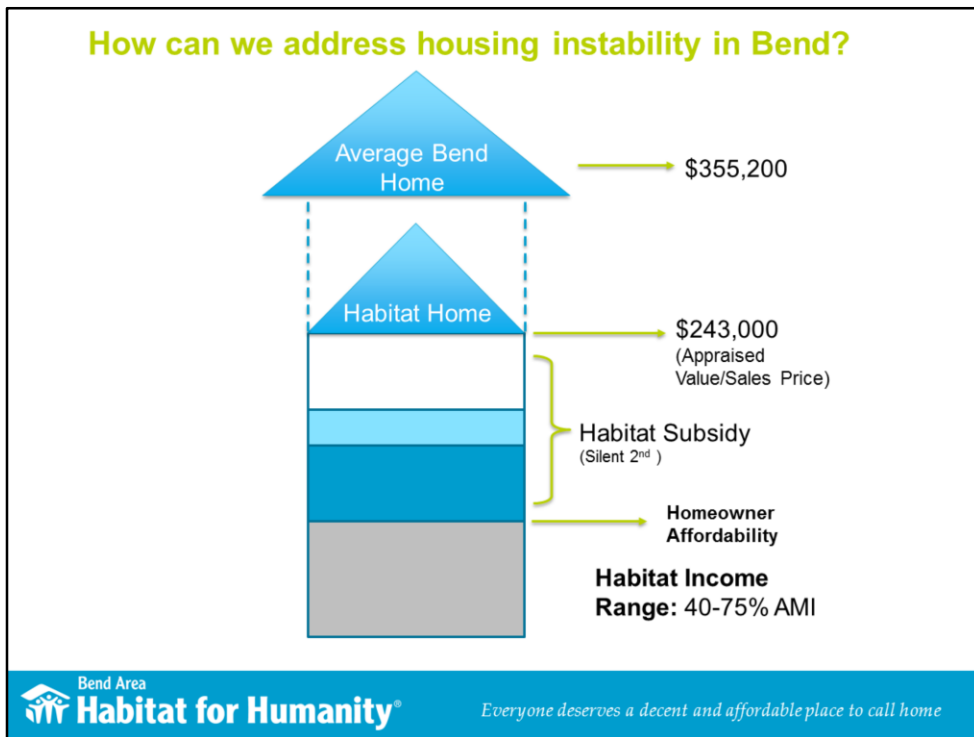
How can we address housing instability in Bend?

Average Bend Home

$355,200

Habitat Home

$243,000
(Appraised Value/Sales Price)

Habitat Subsidy
(Silent 2$^{nd}$ )

Homeowner Affordability

Habitat Income Range: 40-75% AMI

Bend Area
Habitat for Humanity®

Everyone deserves a decent and affordable place to call home